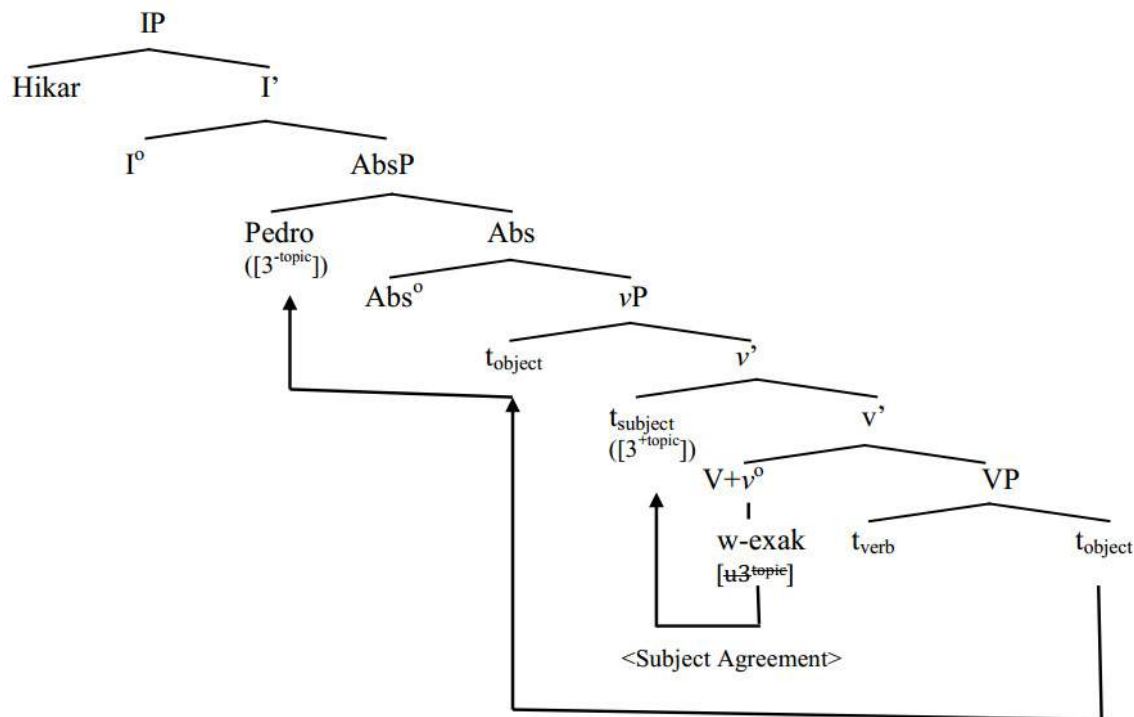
IP

Hikar

I'

I$^{o}$

AbsP

Pedro ([3$^{-topic}$])

Abs

Abs$^{o}$

$v$P

t$_{object}$

$v$'

t$_{subject}$ ([3$^{+topic}$])

v'

V+$v^{o}$

VP

w-exak [$\sout{u3^{topic}}$]

t$_{verb}$

t$_{object}$

<Subject Agreement>